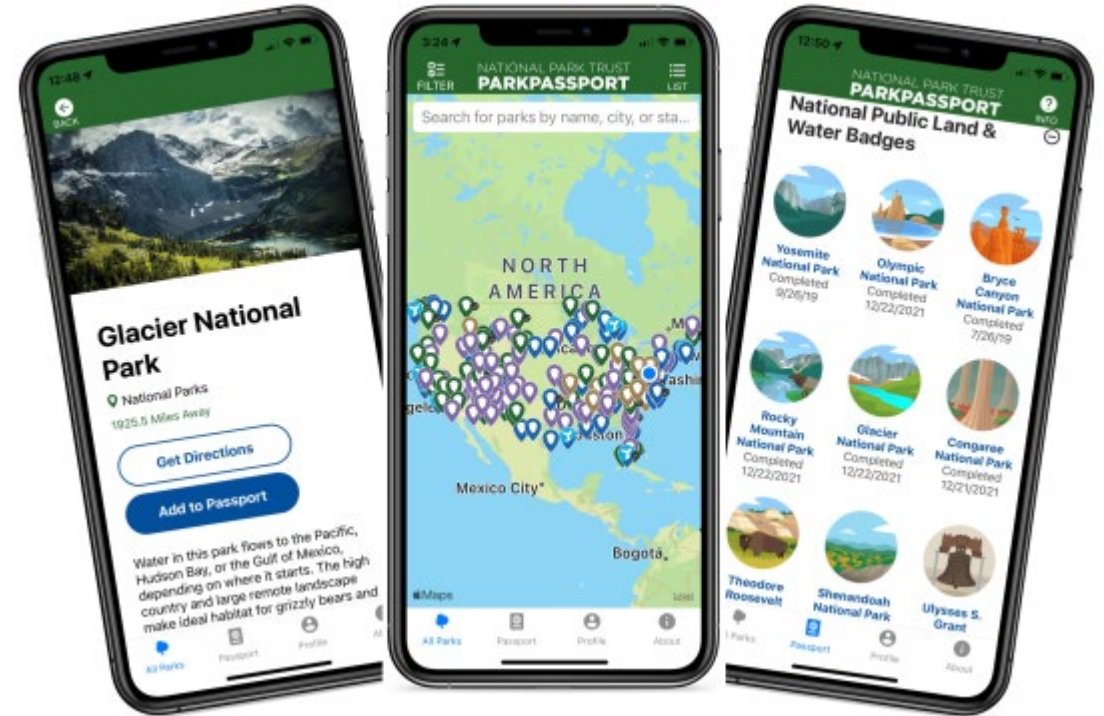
12:48

BACK

Glacier National Park

National Parks

1925.5 Miles Away

Get Directions

Add to Passport

Water in this park flows to the Pacific, Hudson Bay, or the Gulf of Mexico, depending on where it starts. The high country and large remote landscape make ideal habitat for grizzly bears and

All Parks Passport Profile

3:24

FILTER

NATIONAL PARK TRUST
PARKPASSPORT

LIST

Search for parks by name, city, or sta...

NORTH AMERICA

Mexico City

Bogotá

Maps

Legal

All Parks Passport Profile About

12:50

NATIONAL PARK TRUST
PARKPASSPORT

INFO

National Public Land & Water Badges

Yosemite National Park
Completed
9/26/19

Olympic National Park
Completed
12/22/2021

Bryce Canyon National Park
Completed
7/26/19

Rocky Mountain National Park
Completed
12/22/2021

Glacier National Park
Completed
12/22/2021

Congaree National Park
Completed
12/21/2021

Theodore Roosevelt

Shenandoah National Park

Ulysses S. Grant

Parks Passport Profile About